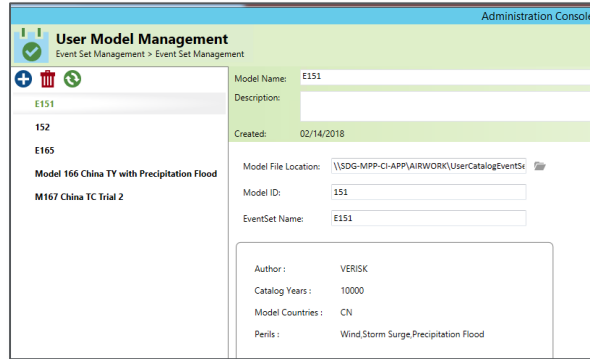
Administration Console

User Model Management
Event Set Management > Event Set Management

E151
152
E165
Model 166 China TY with Precipitation Flood
M167 China TC Trial 2

Model Name: E151
Description:
Created: 02/14/2018

Model File Location: \\SDG-MPP-CI-APP\AIRWORK\UserCatalogEventSe
Model ID: 151
EventSet Name: E151

Author : VERISK
Catalog Years : 10000
Model Countries : CN
Perils : Wind,Storm Surge,Precipitation Flood